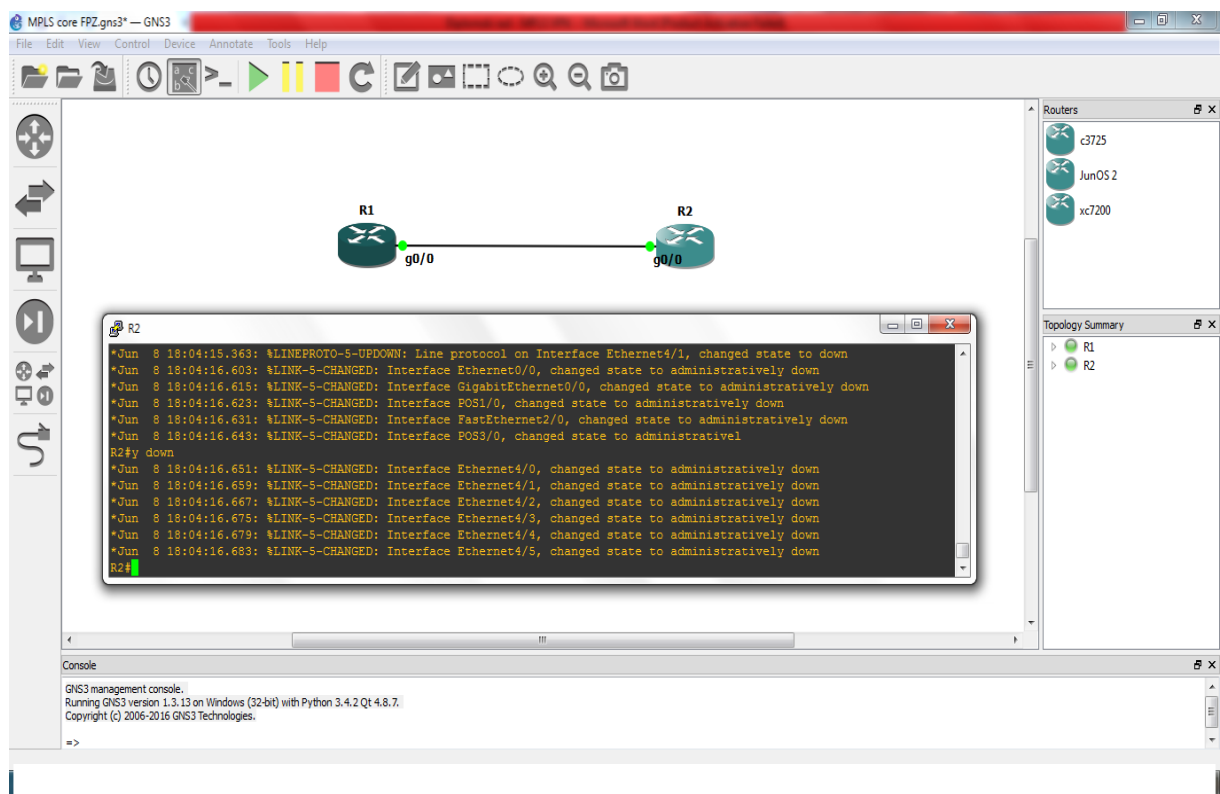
MPLS core FPZ.gns3* — GNS3

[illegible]

File Edit View Control Device Annotate Tools Help

R1

R2

g0/0

g0/0

R2

*Jun 8 18:04:15.363: %LINEPROTO-5-UPDOWN: Line protocol on Interface Ethernet4/1, changed state to down
*Jun 8 18:04:16.603: %LINK-5-CHANGED: Interface Ethernet0/0, changed state to administratively down
*Jun 8 18:04:16.615: %LINK-5-CHANGED: Interface GigabitEthernet0/0, changed state to administratively down
*Jun 8 18:04:16.623: %LINK-5-CHANGED: Interface POS1/0, changed state to administratively down
*Jun 8 18:04:16.631: %LINK-5-CHANGED: Interface FastEthernet2/0, changed state to administratively down
*Jun 8 18:04:16.643: %LINK-5-CHANGED: Interface POS3/0, changed state to administrativel
R2#y down
*Jun 8 18:04:16.651: %LINK-5-CHANGED: Interface Ethernet4/0, changed state to administratively down
*Jun 8 18:04:16.659: %LINK-5-CHANGED: Interface Ethernet4/1, changed state to administratively down
*Jun 8 18:04:16.667: %LINK-5-CHANGED: Interface Ethernet4/2, changed state to administratively down
*Jun 8 18:04:16.675: %LINK-5-CHANGED: Interface Ethernet4/3, changed state to administratively down
*Jun 8 18:04:16.679: %LINK-5-CHANGED: Interface Ethernet4/4, changed state to administratively down
*Jun 8 18:04:16.683: %LINK-5-CHANGED: Interface Ethernet4/5, changed state to administratively down
R2#

Routers

c3725

JunOS 2

xc7200

Topology Summary

R1

R2

Console

GNS3 management console.
Running GNS3 version 1.3.13 on Windows (32-bit) with Python 3.4.2 Qt 4.8.7.
Copyright (c) 2006-2016 GNS3 Technologies.

=>